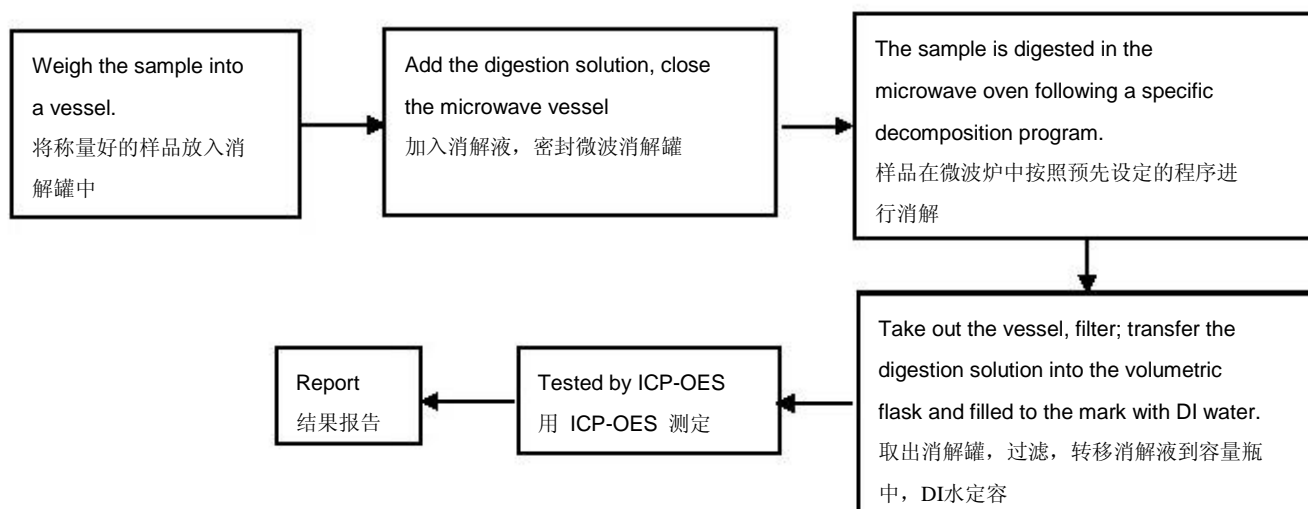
Weigh the sample into a vessel.
将称量好的样品放入消解罐中

Add the digestion solution, close the microwave vessel
加入消解液，密封微波消解罐

The sample is digested in the microwave oven following a specific decomposition program.
样品在微波炉中按照预先设定的程序进行消解

Take out the vessel, filter; transfer the digestion solution into the volumetric flask and filled to the mark with DI water.
取出消解罐，过滤，转移消解液到容量瓶中，DI水定容

Tested by ICP-OES
用 ICP-OES 测定

Report
结果报告